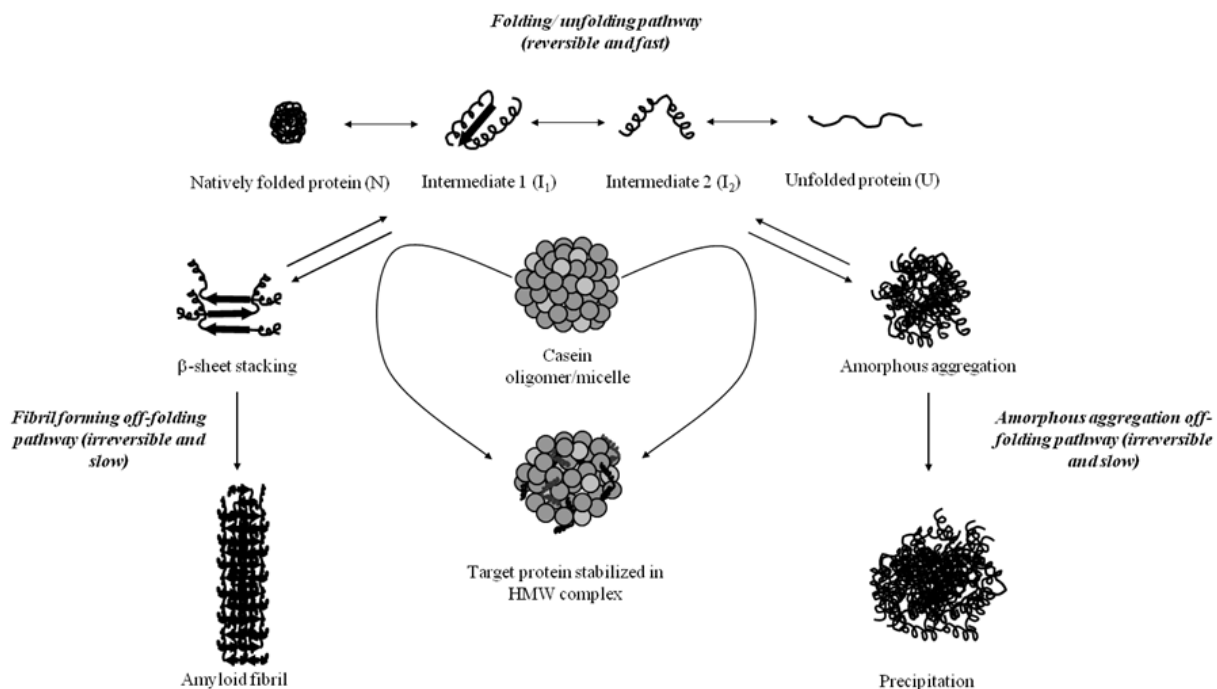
Folding/ unfolding pathway (reversible and fast)

Natively folded protein (N)

Intermediate 1 ($I_1$)

Intermediate 2 ($I_2$)

Unfolded protein (U)

β-sheet stacking

Casein oligomer/micelle

Amorphous aggregation

Fibril forming off-folding pathway (irreversible and slow)

Amorphous aggregation off-folding pathway (irreversible and slow)

Target protein stabilized in HMW complex

Amyloid fibril

Precipitation